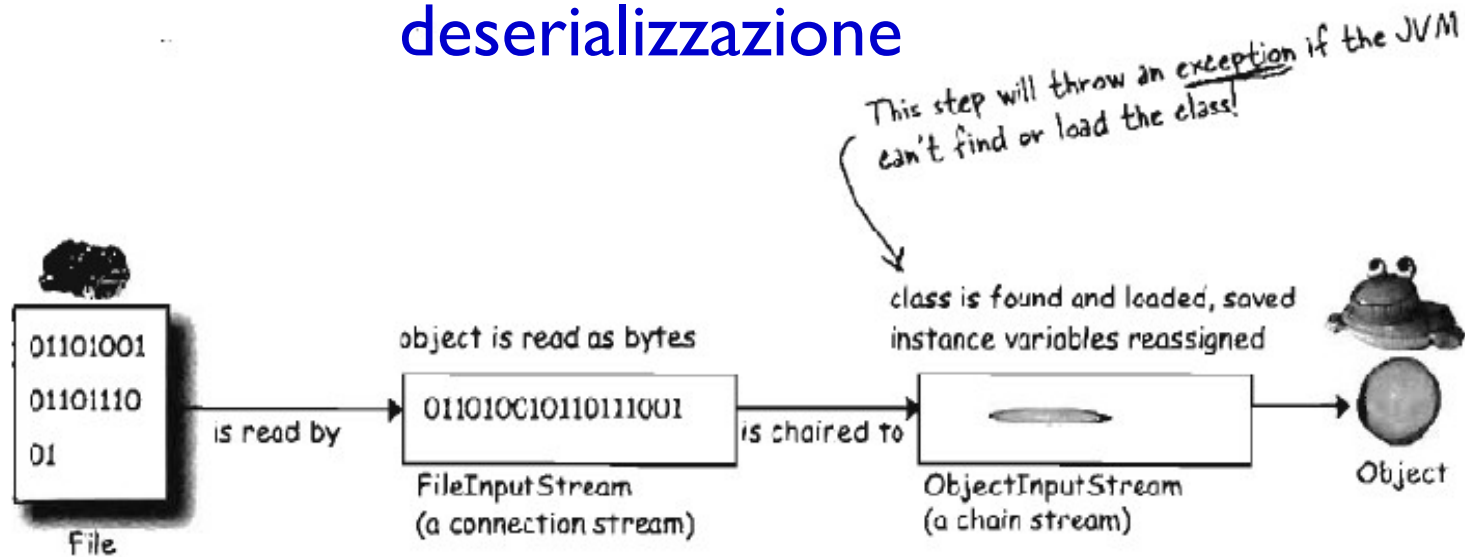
deserializzazione

This step will throw an exception if the JVM can't find or load the class!

01101001
01101110
01

File

is read by

object is read as bytes

011010C10110111001

FileInputStream
(a connection stream)

is chaired to

class is found and loaded, saved instance variables reassigned

ObjectInputStream
(a chain stream)

Object